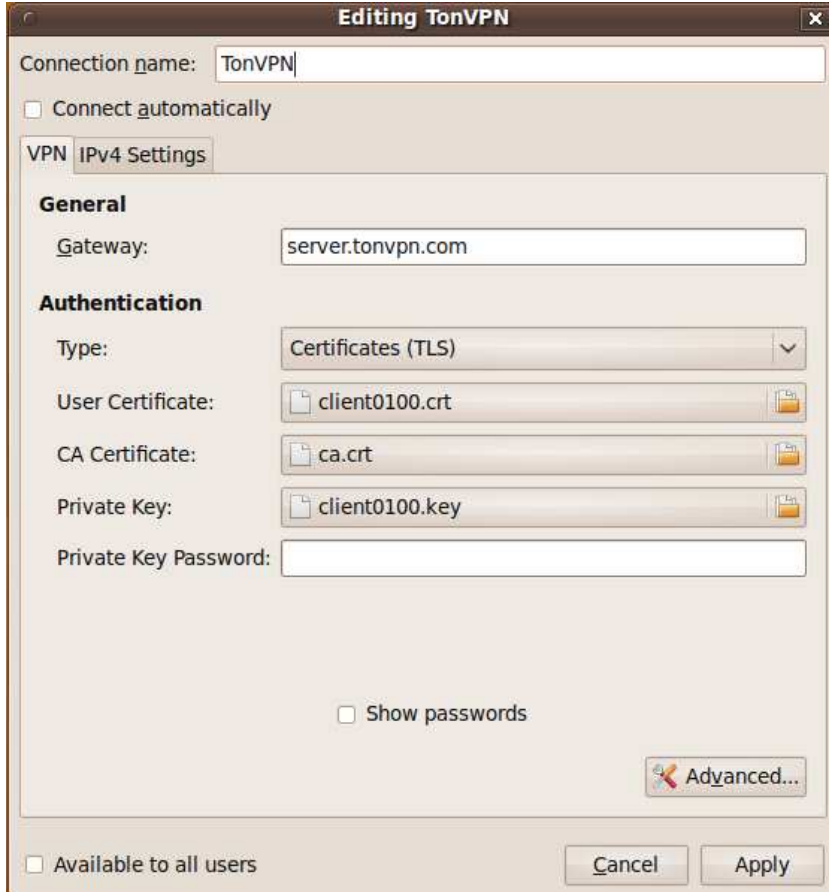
Editing TonVPN

Connection name: TonVPN

Connect automatically

VPN IPv4 Settings

General

Gateway: server.tonvpn.com

Authentication

Type: Certificates (TLS)

User Certificate: client0100.crt

CA Certificate: ca.crt

Private Key: client0100.key

Private Key Password:

Show passwords

Advanced...

Available to all users

Cancel Apply